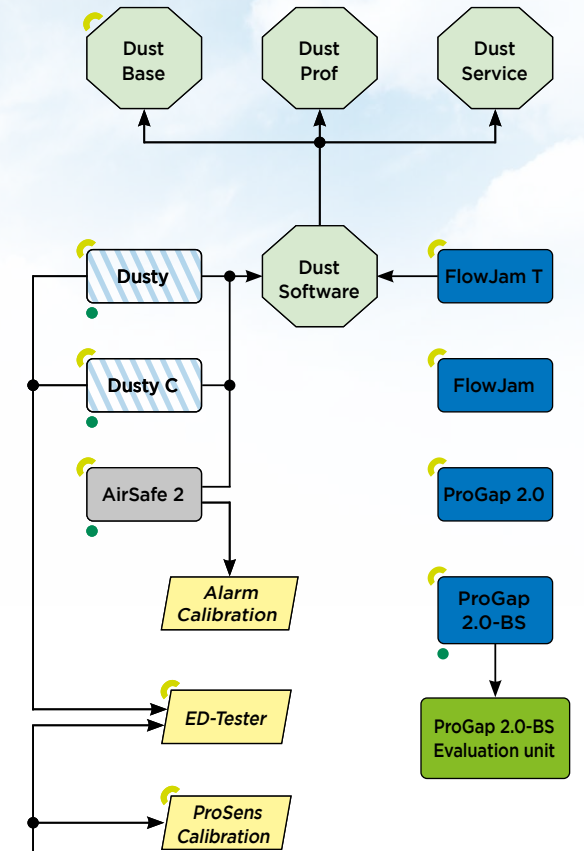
Dust Base

Dust Prof

Dust Service

Dusty

Dust Software

FlowJam T

Dusty C

FlowJam

AirSafe 2

ProGap 2.0

Alarm Calibration

ProGap 2.0-BS

ED-Tester

ProGap 2.0-BS Evaluation unit

ProSens Calibration